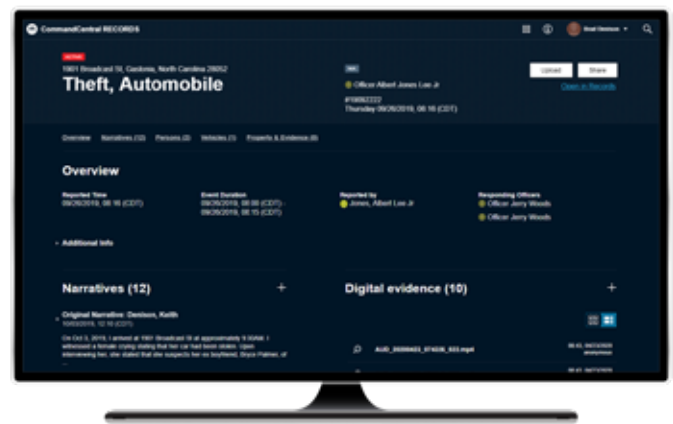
CommandCentral RECORDS

ACTIVE
1901 Broadcast St, Gardenia, North Carolina 28052
Theft, Automobile

Officer Albert Jones Lee Jr
#19082222
Thursday 09/26/2019, 08:16 (CDT)

Upload
Share
Open in Records

Overview Narratives (12) Persons (2) Vehicles (1) Property & Evidence (8)

Overview

Reported Time
09/26/2019, 08:16 (CDT)

Event Duration
09/26/2019, 08:00 (CDT) - 09/26/2019, 08:15 (CDT)

Reported by
Jones, Albert Lee Jr

Responding Officers
Officer Jerry Woods
Officer Jerry Woods

Additional Info

Narratives (12)

Original Narrative: Denison, Keith
10/03/2019, 12:10 (CDT)

On Oct 3, 2019, I arrived at 1901 Broadcast St at approximately 9:30AM. I witnessed a female crying stating that her car had been stolen. Upon interviewing her, she stated that she suspects her ex boyfriend, Bryce Palmer, of

Digital evidence (10)

AUD_20200421_074226_033.mp4
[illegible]